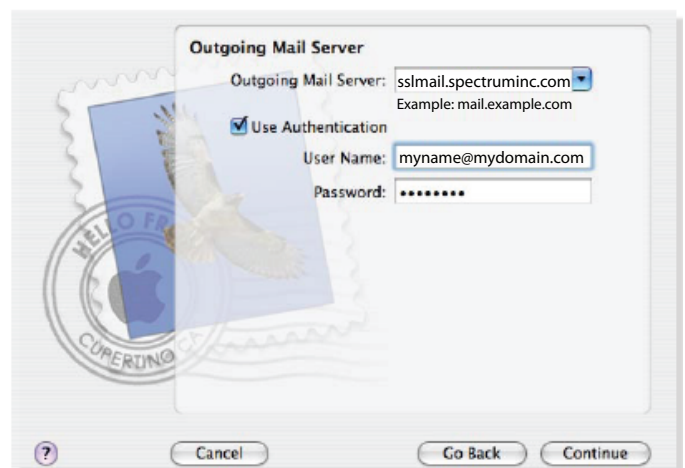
Outgoing Mail Server

Outgoing Mail Server: sslmail.spectruminc.com

Example: mail.example.com

Use Authentication

User Name: myname@mydomain.com

Password: ••••••••

HELLO FR

CUPERTINO

?

Cancel

Go Back

Continue